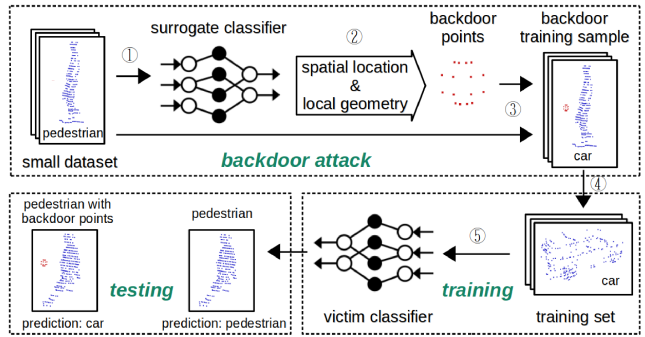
surrogate classifier

backdoor points

backdoor training sample

①

②

spatial location & local geometry

③

pedestrian

small dataset

backdoor attack

car

④

pedestrian with backdoor points

pedestrian

⑤

testing

training

car

prediction: car

prediction: pedestrian

victim classifier

training set